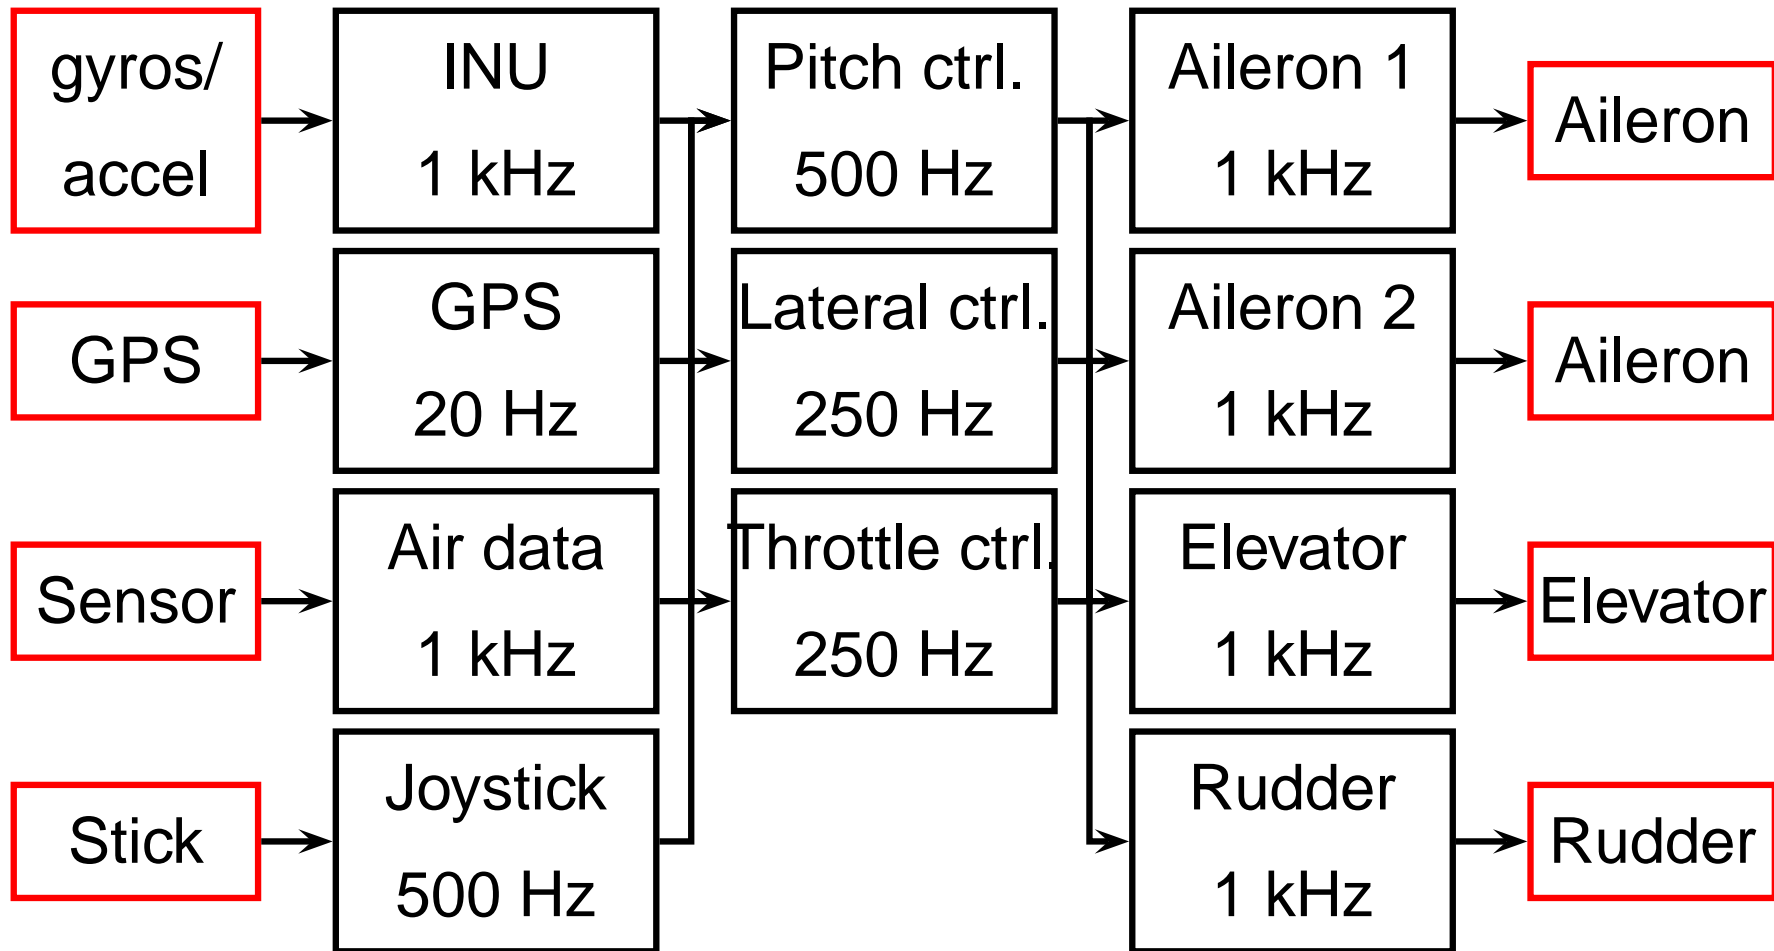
gyros/
accel

GPS

Sensor

Stick

INU
1 kHz

GPS
20 Hz

Air data
1 kHz

Joystick
500 Hz

Pitch ctrl.
500 Hz

Lateral ctrl.
250 Hz

Throttle ctrl.
250 Hz

Aileron 1
1 kHz

Aileron 2
1 kHz

Elevator
1 kHz

Rudder
1 kHz

Aileron

Aileron

Elevator

Rudder